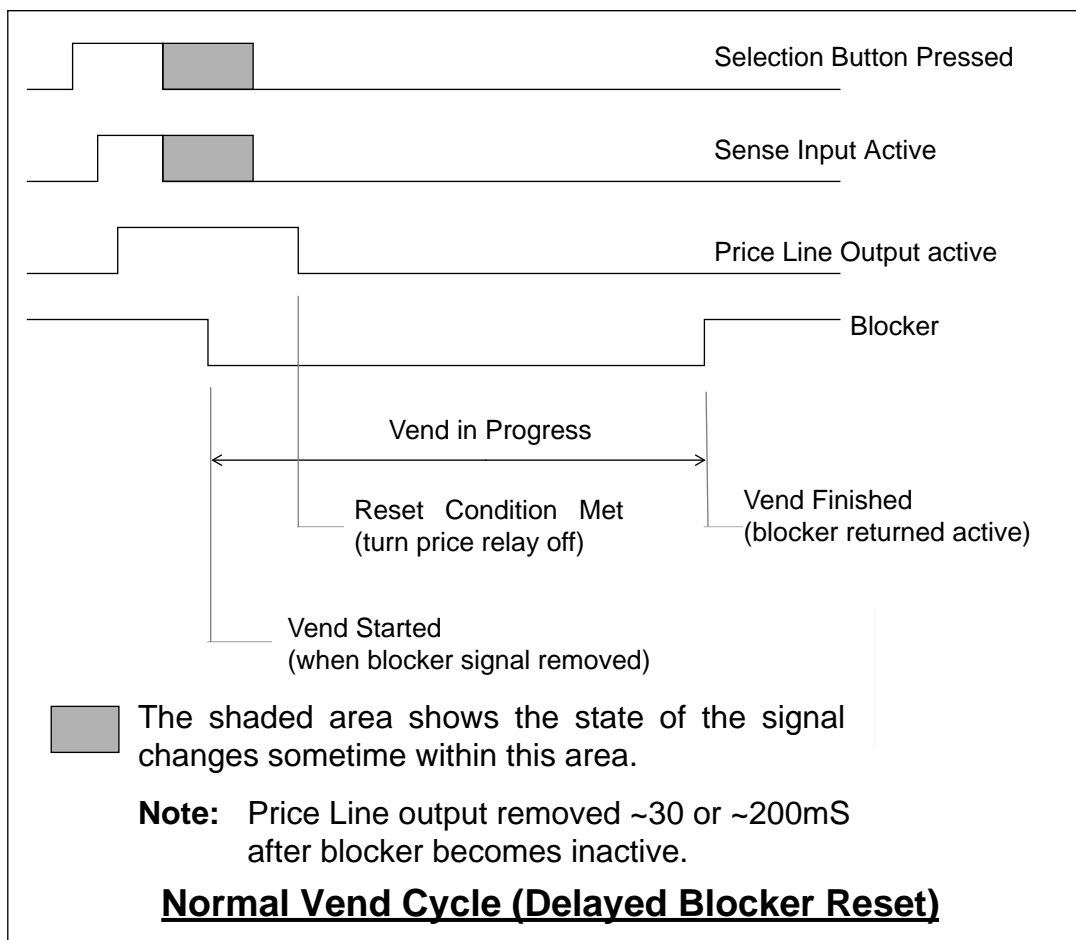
Selection Button Pressed

Sense Input Active

Price Line Output active

Blocker

Vend in Progress

Reset Condition Met
(turn price relay off)

Vend Finished
(blocker returned active)

Vend Started
(when blocker signal removed)

The shaded area shows the state of the signal changes sometime within this area.

**Note:** Price Line output removed ~30 or ~200mS after blocker becomes inactive.

**Normal Vend Cycle (Delayed Blocker Reset)**